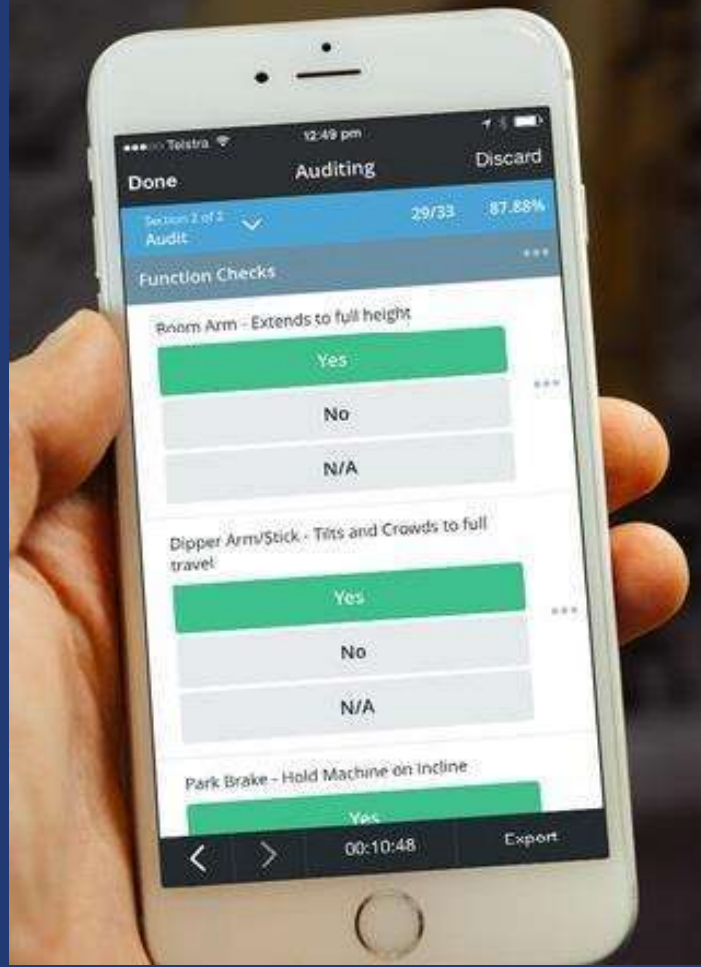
Telstra
12:49 pm
Done
Auditing
Discard
Section 2 of 2
Audit
29/33
87.88%
Function Checks
Boom Arm - Extends to full height
Yes
No
N/A
Dipper Arm/Stick - Tilts and Crowds to full travel
Yes
No
N/A
Park Brake - Hold Machine on Incline
Yes
00:10:48
Export